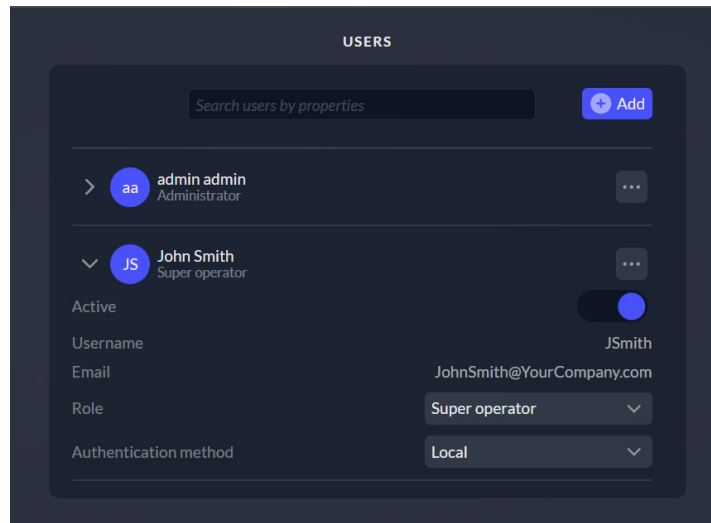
USERS

Search users by properties

Add

aa admin admin
Administrator

JS John Smith
Super operator

Active

Username JSmith

Email JohnSmith@YourCompany.com

Role Super operator

Authentication method Local